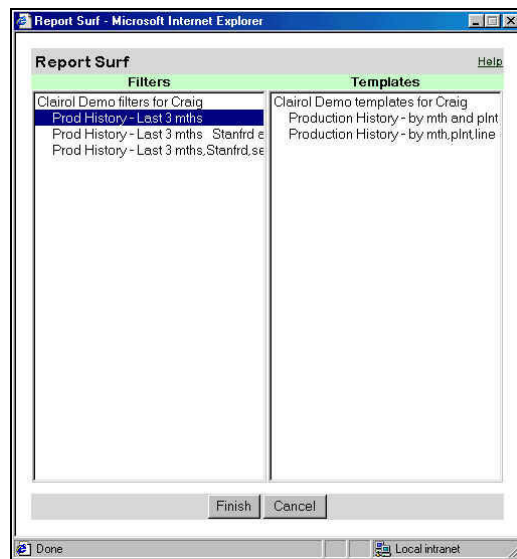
Report Surf - Microsoft Internet Explorer

Report Surf

Help

| Filters | Templates |
|---|---|
| Clairol Demo filters for Craig | Clairol Demo templates for Craig |
| Prod History - Last 3 mths | Production History - by mth and plnt |
| Prod History - Last 3 mths Stanfrd a | Production History - by mth,plnt,line |
| Prod History - Last 3 mths,Stanfrd,se | |

Finish Cancel

Done

Local intranet